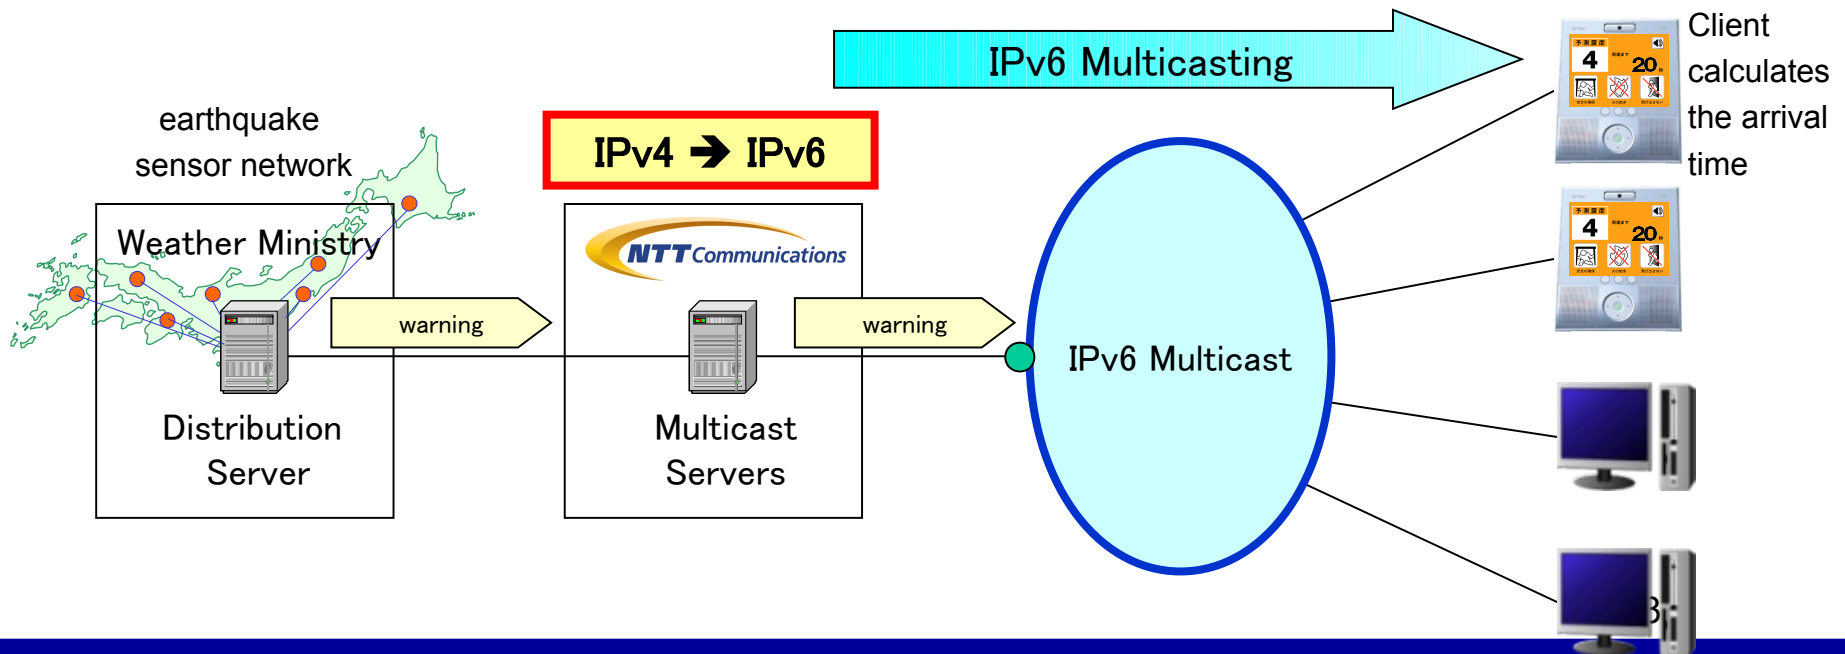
IPv6 Multicasting

Client calculates the arrival time

earthquake sensor network

IPv4 ➔ IPv6

Weather Ministry

NTT Communications

warning

warning

IPv6 Multicast

Distribution Server

Multicast Servers

4 20

4 20

3